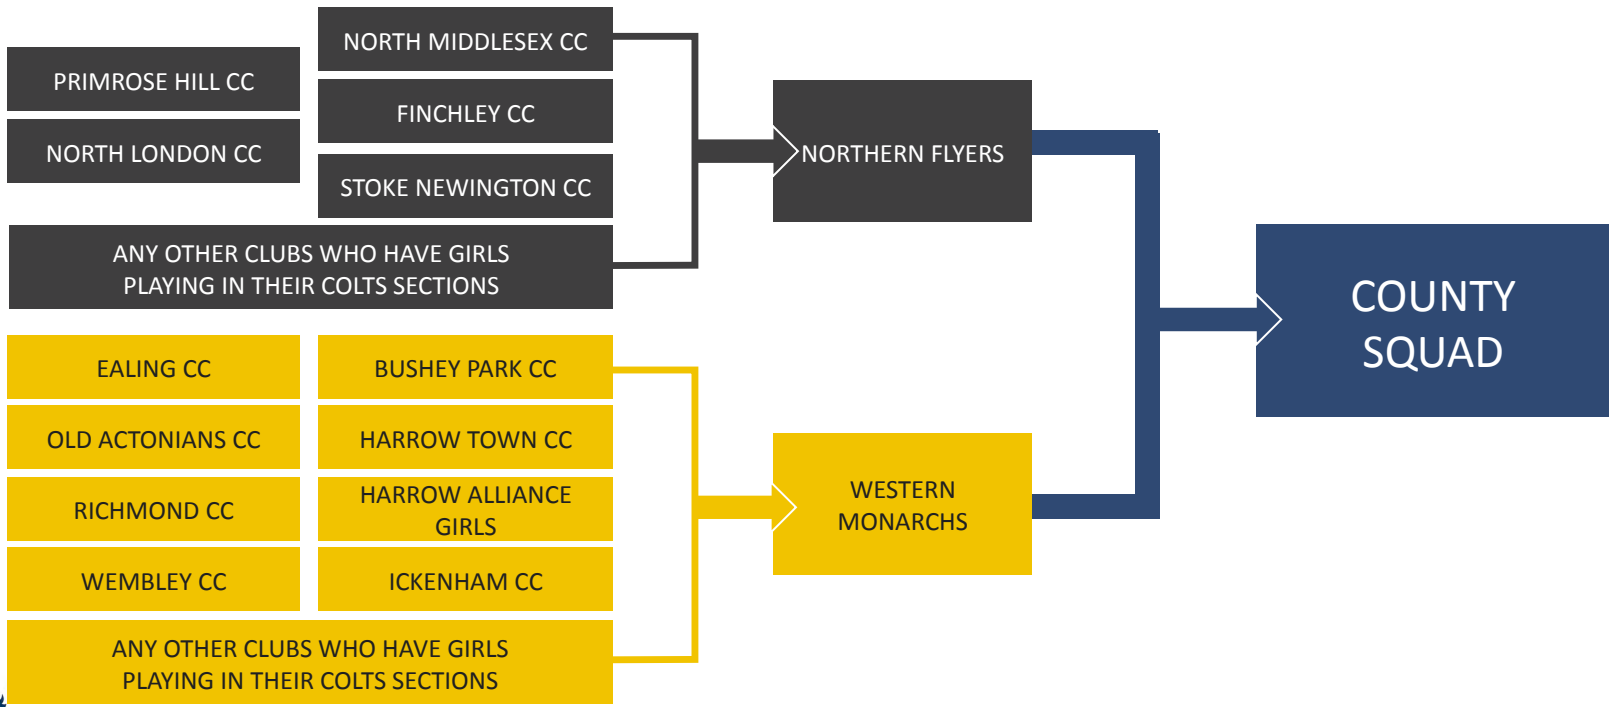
NORTH MIDDLESEX CC

PRIMROSE HILL CC

FINCHLEY CC

NORTH LONDON CC

STOKE NEWINGTON CC

ANY OTHER CLUBS WHO HAVE GIRLS PLAYING IN THEIR COLTS SECTIONS

NORTHERN FLYERS

COUNTY SQUAD

EALING CC

BUSHEY PARK CC

OLD ACTONIANS CC

HARROW TOWN CC

RICHMOND CC

HARROW ALLIANCE GIRLS

WEMBLEY CC

ICKENHAM CC

ANY OTHER CLUBS WHO HAVE GIRLS PLAYING IN THEIR COLTS SECTIONS

WESTERN MONARCHS